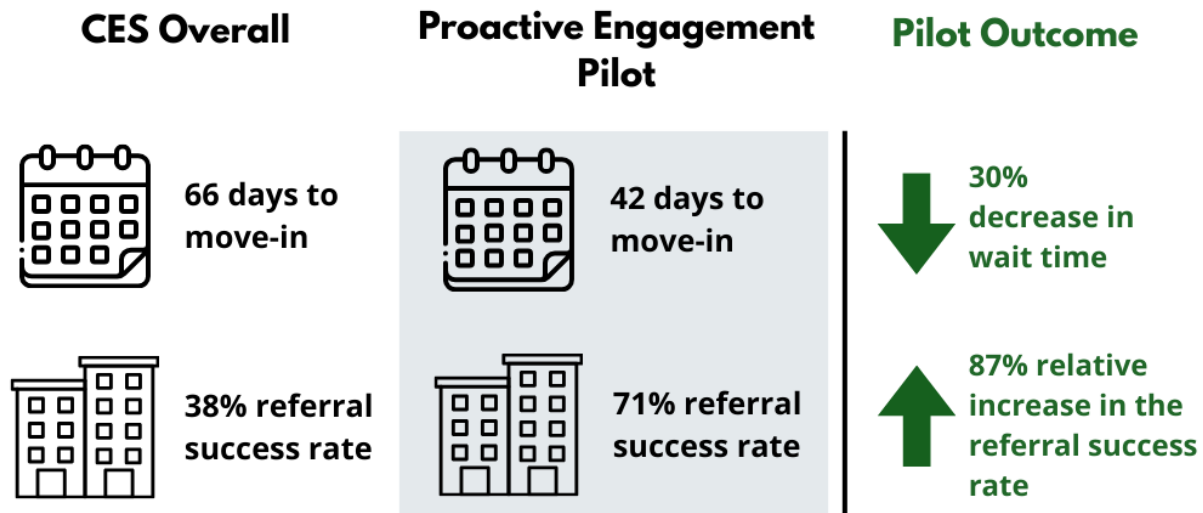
CES Overall

Proactive Engagement Pilot

Pilot Outcome

66 days to move-in

42 days to move-in

30% decrease in wait time

38% referral success rate

71% referral success rate

87% relative increase in the referral success rate